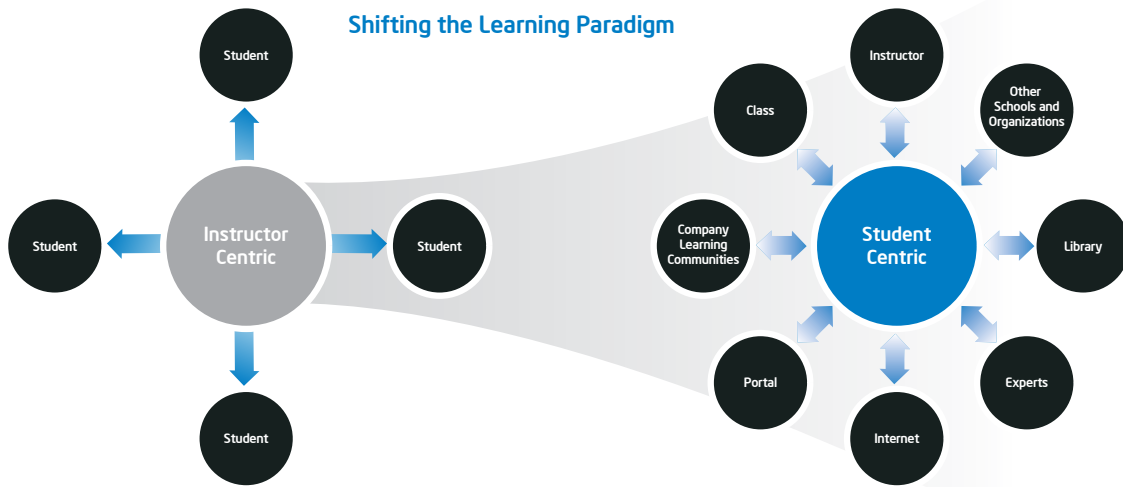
Shifting the Learning Paradigm

Student

Student

Instructor Centric

Student

Student

Instructor

Class

Other Schools and Organizations

Company Learning Communities

Student Centric

Library

Portal

Experts

Internet